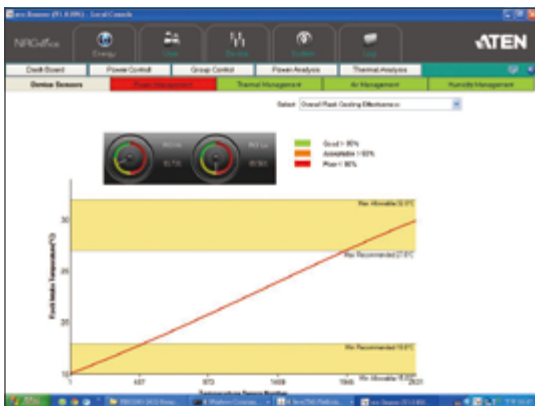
eco Sensors (V1.0.095) - Local Console

NRGence

Energy

Device

System

Log

ATEN

Dash Board

Power Control

Group Control

Power Analysis

Thermal Analysis

Device Sensors

Power Management

Thermal Management

Air Management

Humidity Management

Select Overall Rack Cooling Effectiveness

Good > 95%

Acceptable > 80%

Poor < 80%

Rack Intake Temperature(°C)

30

25

20

15

Max Allowable 32.0°C

Max Recommended 27.0°C

Min Recommended 18.0°C

Min Allowable 15.0°C

Temperature Sensor Number

1

487

973

1459

1945

2431